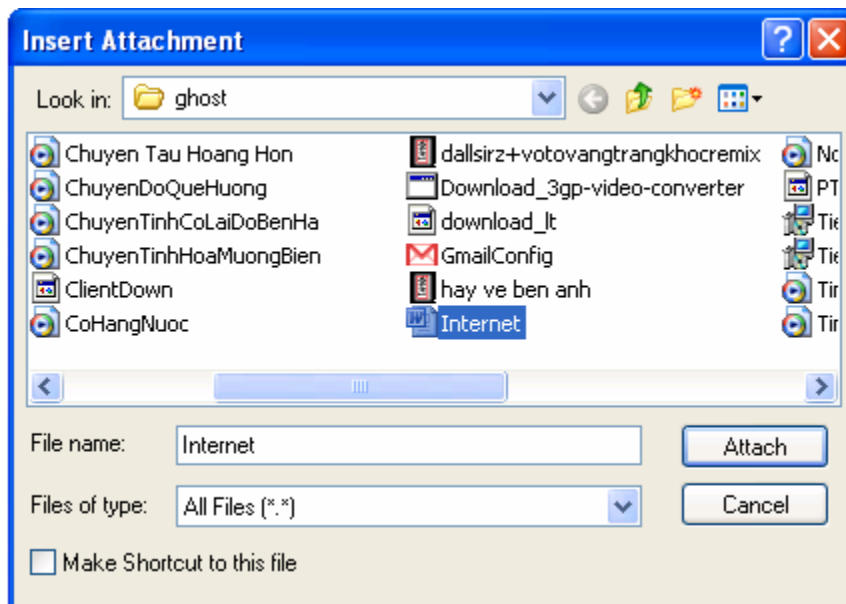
Insert Attachment

Look in: ghost

Chuyen Tau Hoang Hon
ChuyenDoQueHuong
ChuyenTinhCoLaiDoBenHa
ChuyenTinhHoaMuongBien
ClientDown
CoHangNuoc

dallsirz+votovangtrangkhocremix
Download_3gp-video-converter
download_lt
GmailConfig
hay ve ben anh
Internet

Nc
PT
Tie
Tie
Tir
Tir

File name: Internet
Files of type: All Files (*.*)
Attach
Cancel
Make Shortcut to this file